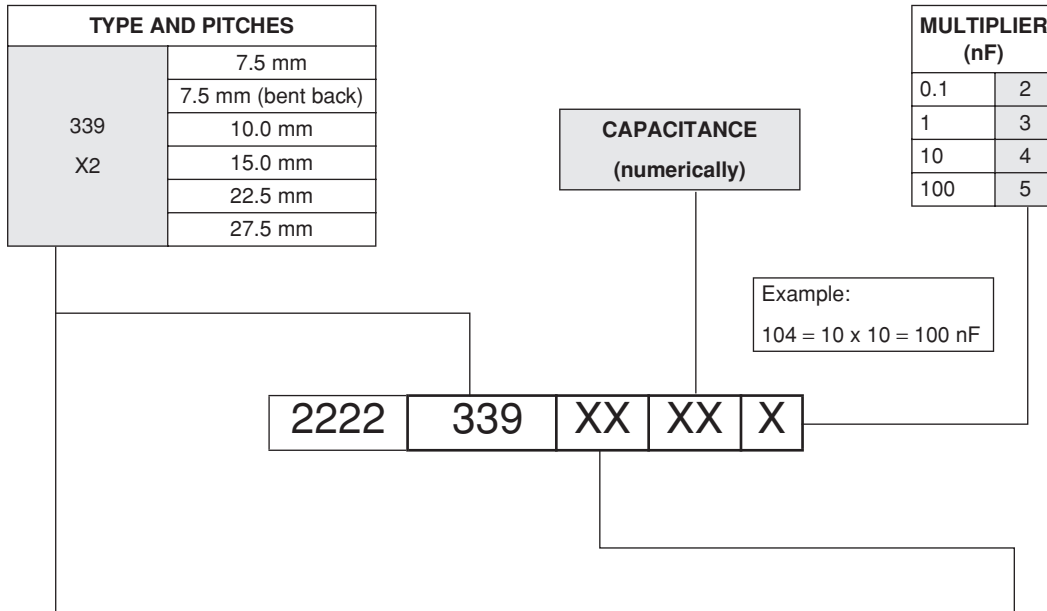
| TYPE AND PITCHES | |
|---|---|
| 339 X2 | 7.5 mm |
| | 7.5 mm (bent back) |
| | 10.0 mm |
| | 15.0 mm |
| | 22.5 mm |
| | 27.5 mm |

CAPACITANCE
(numerically)

| MULTIPLIER (nF) | |
|---|---|
| 0.1 | 2 |
| 1 | 3 |
| 10 | 4 |
| 100 | 5 |

Example:
104 = 10 x 10 = 100 nF

| 2222 | 339 | XX | XX | X |
|---|---|---|---|---|